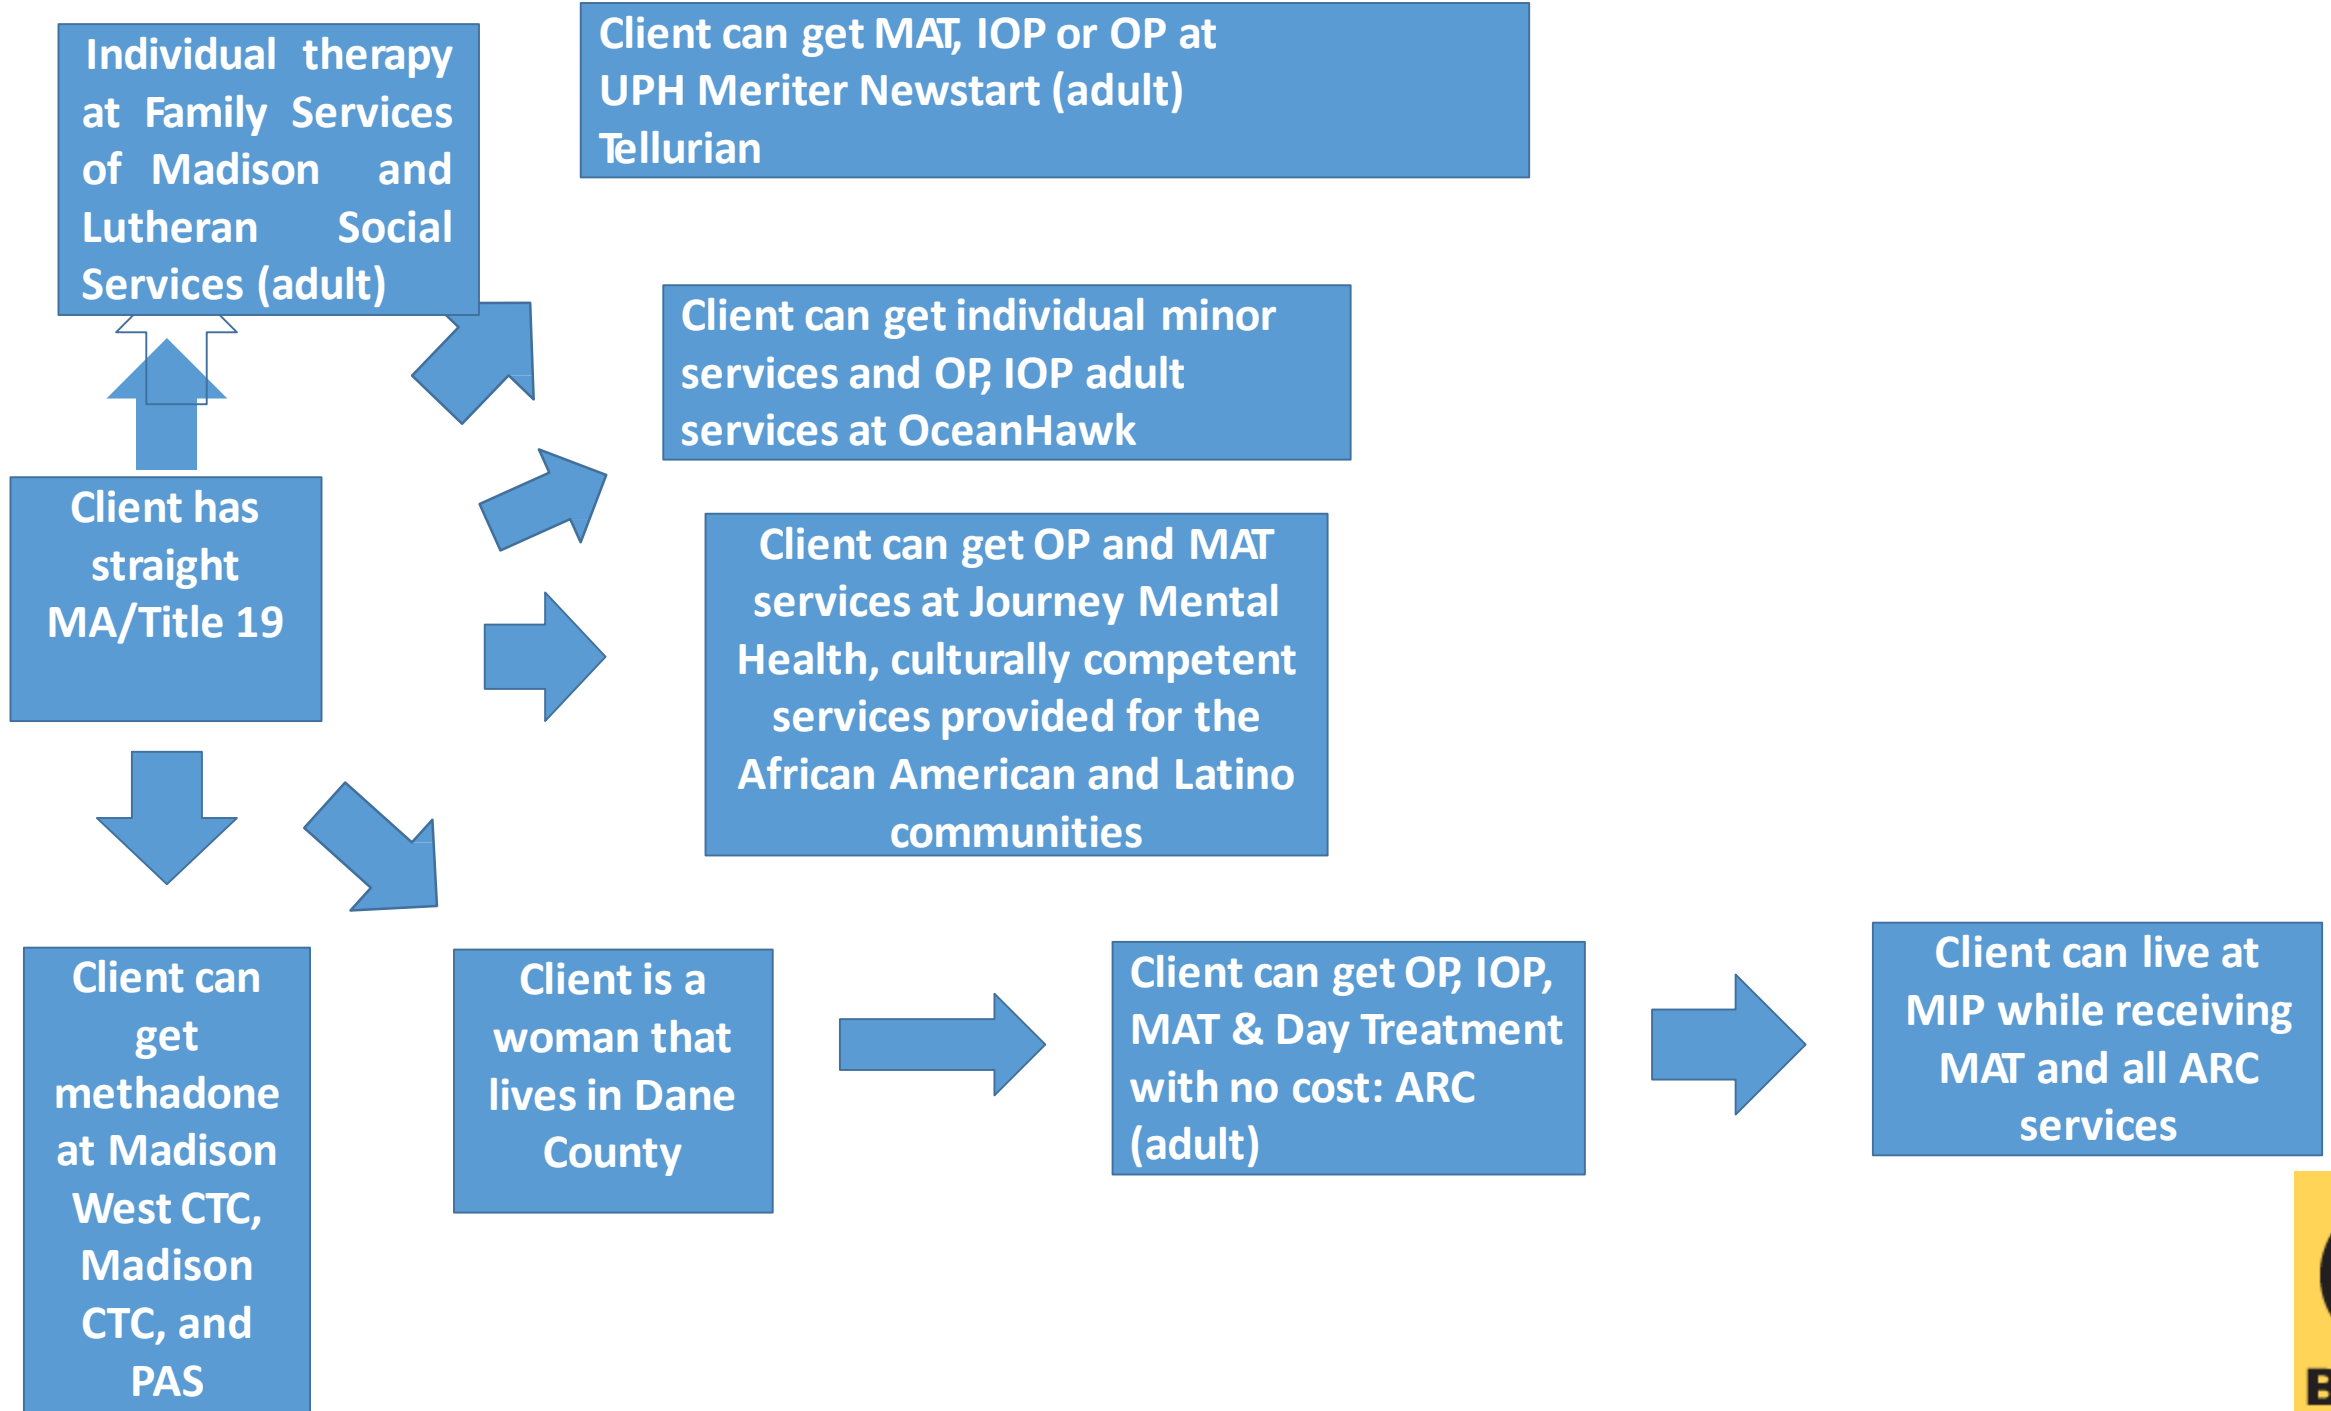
Individual therapy at Family Services of Madison and Lutheran Social Services (adult)

Client can get MAT, IOP or OP at UPH Meriter Newstart (adult) Tellurian

Client can get individual minor services and OP, IOP adult services at OceanHawk

Client has straight MA/Title 19

Client can get OP and MAT services at Journey Mental Health, culturally competent services provided for the African American and Latino communities

Client can get methadone at Madison West CTC, Madison CTC, and PAS

Client is a woman that lives in Dane County

Client can get OP, IOP, MAT & Day Treatment with no cost: ARC (adult)

Client can live at MIP while receiving MAT and all ARC services

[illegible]